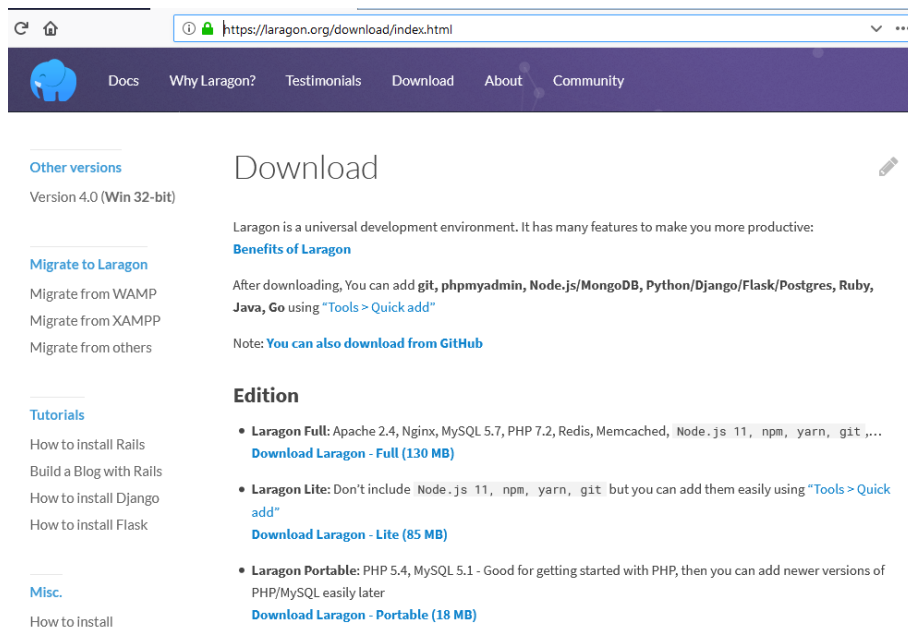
https://laragon.org/download/index.html

Docs Why Laragon? Testimonials Download About Community

Other versions
Version 4.0 (**Win 32-bit**)

Migrate to Laragon
Migrate from WAMP
Migrate from XAMPP
Migrate from others

Tutorials
How to install Rails
Build a Blog with Rails
How to install Django
How to install Flask

Misc.
How to install

Download

Laragon is a universal development environment. It has many features to make you more productive:
Benefits of Laragon

After downloading, You can add **git, phpmyadmin, Node.js/MongoDB, Python/Django/Flask/Postgres, Ruby, Java, Go** using "Tools > Quick add"

Note: You can also download from GitHub

Edition

- **Laragon Full**: Apache 2.4, Nginx, MySQL 5.7, PHP 7.2, Redis, Memcached, Node.js 11, npm, yarn, git ,...
Download Laragon - Full (130 MB)

- **Laragon Lite**: Don't include Node.js 11, npm, yarn, git but you can add them easily using "Tools > Quick add"
Download Laragon - Lite (85 MB)

- **Laragon Portable**: PHP 5.4, MySQL 5.1 - Good for getting started with PHP, then you can add newer versions of PHP/MySQL easily later
Download Laragon - Portable (18 MB)